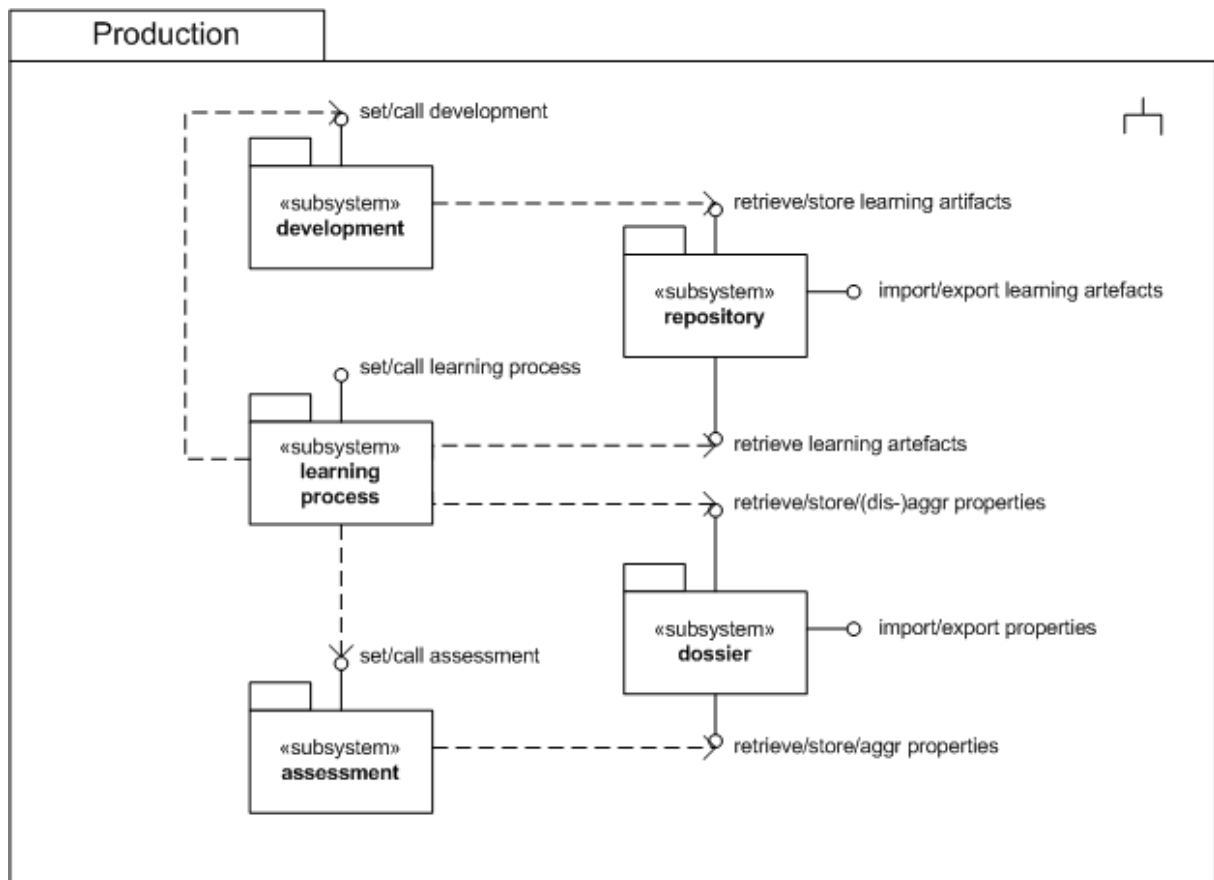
Production

set/call development

«subsystem»
development

retrieve/store learning artifacts

«subsystem»
repository

import/export learning artefacts

set/call learning process

«subsystem»
learning process

retrieve learning artefacts

retrieve/store/(dis-)aggr properties

«subsystem»
dossier

import/export properties

set/call assessment

«subsystem»
assessment

retrieve/store/aggr properties